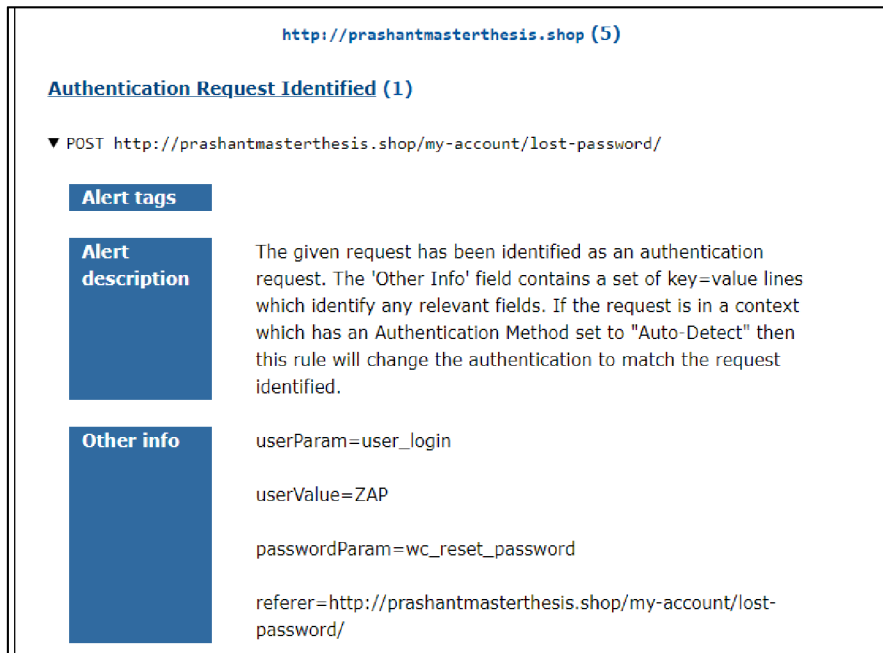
http://prashantmasterthesis.shop (5)

Authentication Request Identified (1)

▼ POST http://prashantmasterthesis.shop/my-account/lost-password/

| Alert tags | |
|---|---|
| Alert description | The given request has been identified as an authentication request. The 'Other Info' field contains a set of key=value lines which identify any relevant fields. If the request is in a context which has an Authentication Method set to "Auto-Detect" then this rule will change the authentication to match the request identified. |
| Other info | userParam=user_login<br><br>userValue=ZAP<br><br>passwordParam=wc_reset_password<br><br>referer=http://prashantmasterthesis.shop/my-account/lost-password/ |